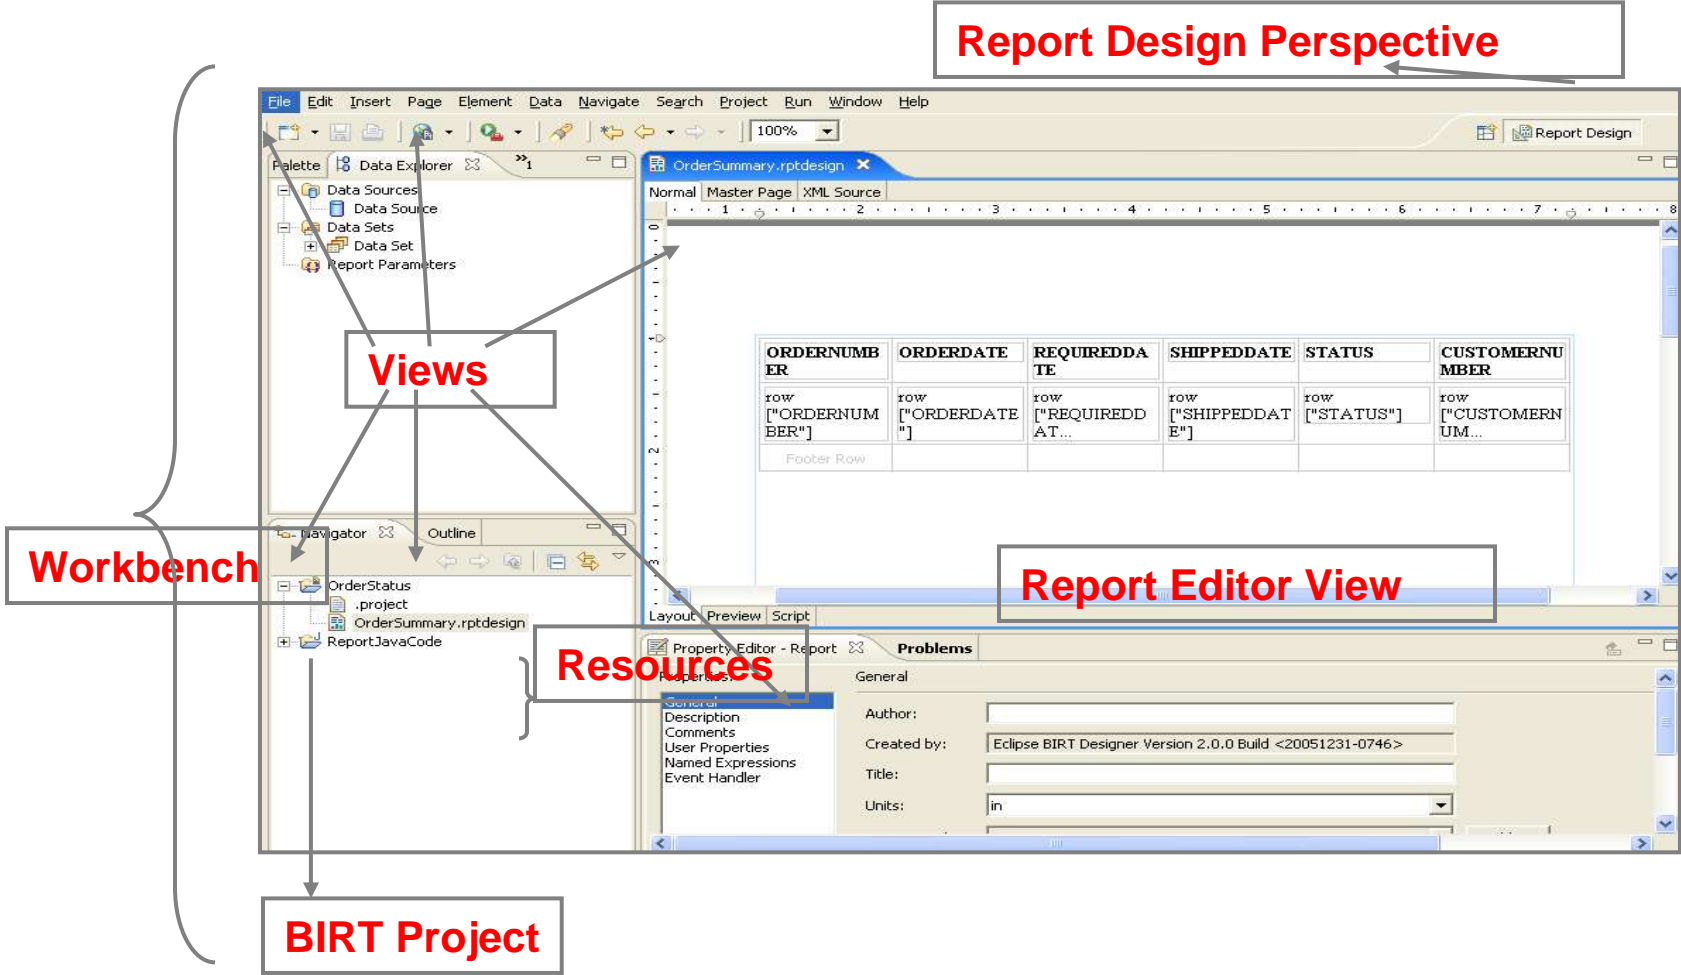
Report Design Perspective

File Edit Insert Page Element Data Navigate Search Project Run Window Help

100%

Report Design

Palette Data Explorer

Data Sources
Data Source
Data Sets
Data Set
Report Parameters

OrderSummary.rptdesign

Normal Master Page XML Source

| ORDERNUMBER | ORDERDATE | REQUIREDDATE | SHIPPEDDATE | STATUS | CUSTOMERNUMBER |
|---|---|---|---|---|---|
| row ["ORDERNUMBER"] | row ["ORDERDATE"] | row ["REQUIREDDAT... | row ["SHIPPEDDATE"] | row ["STATUS"] | row ["CUSTOMERNUM... |
| Footer Row | | | | | |

Views

Workbench

Navigator Outline

OrderStatus
.project
OrderSummary.rptdesign
ReportJavaCode

Report Editor View

Layout Preview Script

Resources

Property Editor - Report Problems

Properties

General
Description
Comments
User Properties
Named Expressions
Event Handler

General

Author:
Created by: Eclipse BIRT Designer Version 2.0.0 Build <20051231-0746>
Title:
Units: in

BIRT Project